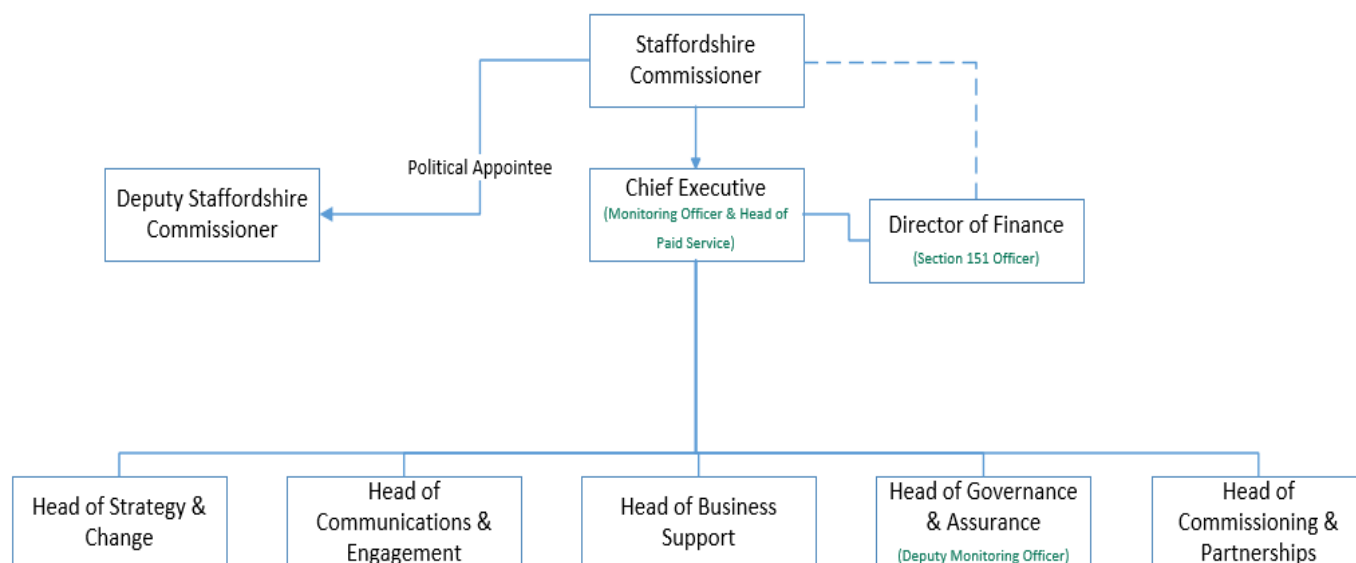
Staffordshire Commissioner

Political Appointee

Deputy Staffordshire Commissioner

Chief Executive
(Monitoring Officer & Head of Paid Service)

Director of Finance
(Section 151 Officer)

Head of Strategy & Change

Head of Communications & Engagement

Head of Business Support

Head of Governance & Assurance
(Deputy Monitoring Officer)

Head of Commissioning & Partnerships